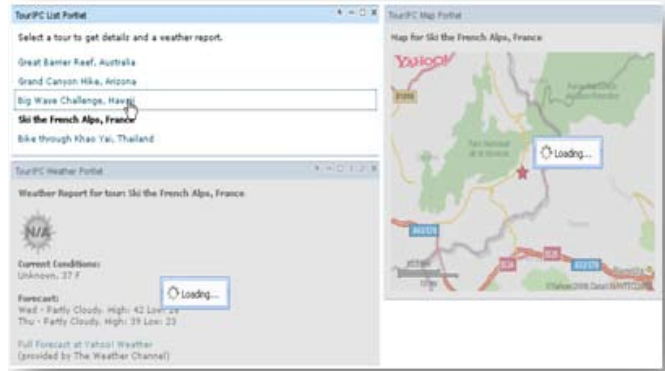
TourIPC List Portlet

Select a tour to get details and a weather report.

Great Barrier Reef, Australia

Grand Canyon Hike, Arizona

Big Wave Challenge, Hawaii

Ski the French Alps, France

Bike through Khao Yai, Thailand

TourIPC Weather Portlet

Weather Report for tour: Ski the French Alps, France

N/A

Current Conditions:
Unknown, 37 F

Forecast:
Wed - Partly Cloudy. High: 42 Low: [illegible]
Thu - Partly Cloudy. High: 39 Low: 23

Loading...

Full Forecast at Yahoo! Weather
(provided by The Weather Channel)

TourIPC Map Portlet

Map for Ski the French Alps, France

YAHOO!

Loading...